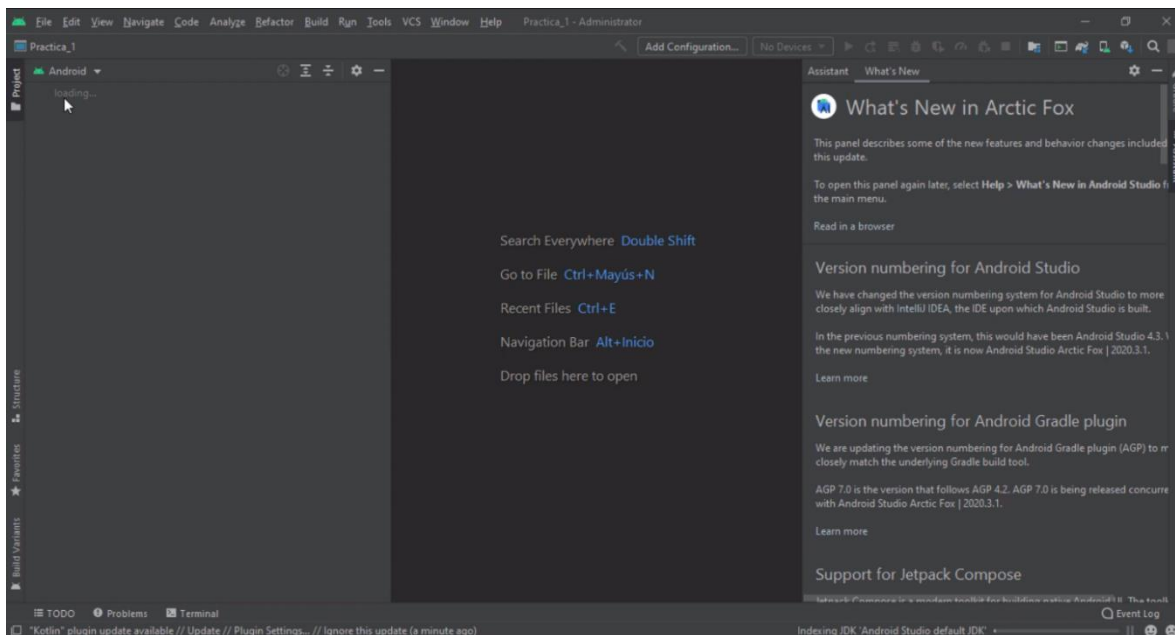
File Edit View Navigate Code Analyze Refactor Build Run Tools VCS Window Help Practica_1 - Administrator

Practica_1

Add Configuration... No Devices

Project

Android

loading...

Structure

Favorites

Build Variants

Search Everywhere Double Shift

Go to File Ctrl+Mayús+N

Recent Files Ctrl+E

Navigation Bar Alt+Inicio

Drop files here to open

Assistant What's New

What's New in Arctic Fox

This panel describes some of the new features and behavior changes included this update.

To open this panel again later, select **Help > What's New in Android Studio** f the main menu.

Read in a browser

Version numbering for Android Studio

We have changed the version numbering system for Android Studio to more closely align with IntelliJ IDEA, the IDE upon which Android Studio is built.

In the previous numbering system, this would have been Android Studio 4.3. the new numbering system, it is now Android Studio Arctic Fox | 2020.3.1.

Learn more

Version numbering for Android Gradle plugin

We are updating the version numbering for Android Gradle plugin (AGP) to m closely match the underlying Gradle build tool.

AGP 7.0 is the version that follows AGP 4.2. AGP 7.0 is being released concurre with Android Studio Arctic Fox | 2020.3.1.

Learn more

Support for Jetpack Compose

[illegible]

TODO Problems Terminal

Event Log

"Kotlin" plugin update available // Update // Plugin Settings... // Ignore this update (a minute ago)

Indexing JDK 'Android Studio default JDK'